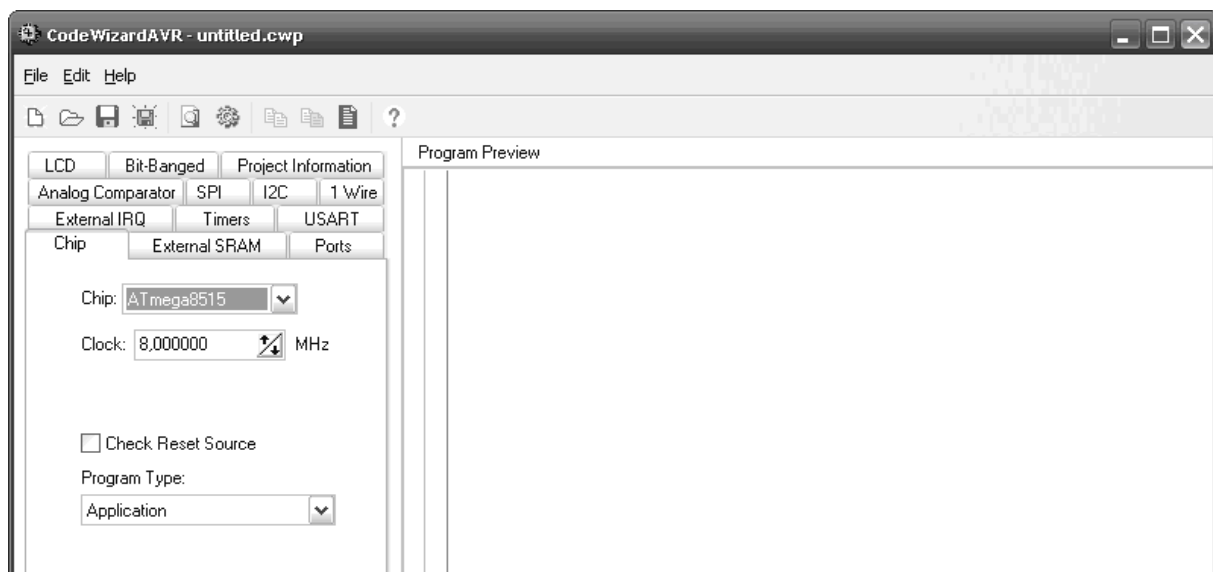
CodeWizardAVR - untitled.cwp

File Edit Help

?

LCD | Bit-Banged | Project Information
Analog Comparator | SPI | I2C | 1 Wire
External IRQ | Timers | USART
Chip | External SRAM | Ports

Chip: ATmega8515

Clock: 8,000000 MHz

Check Reset Source

Program Type:

Application

Program Preview